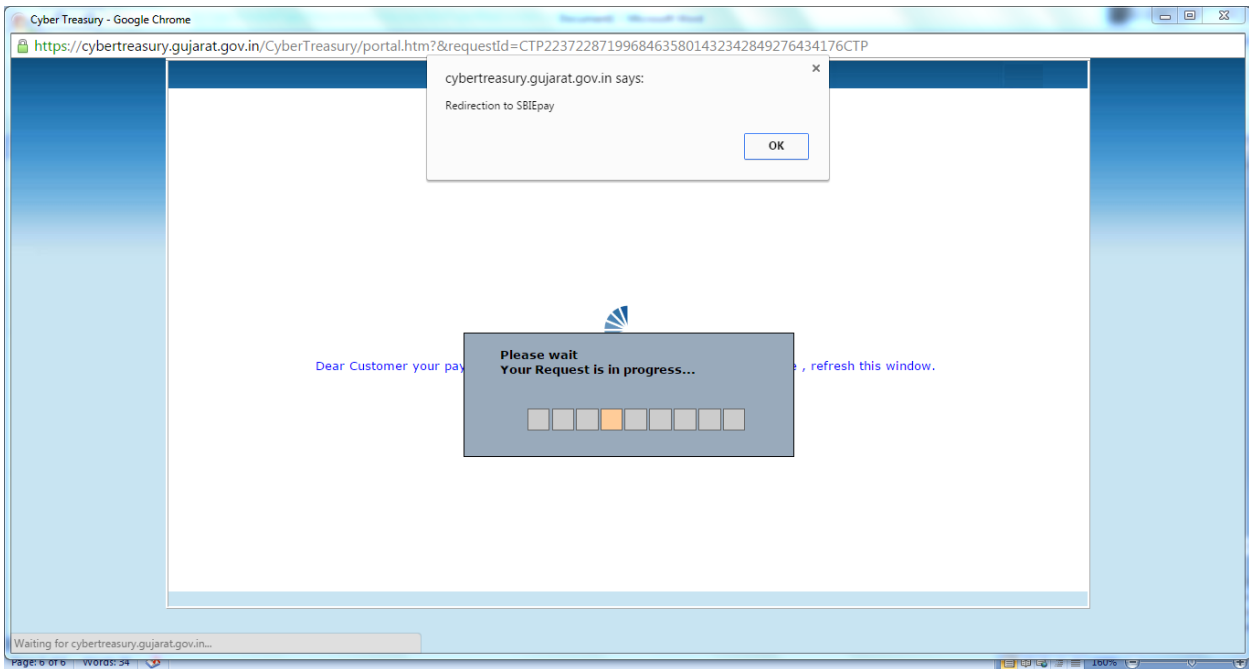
Cyber Treasury - Google Chrome

https://cybertreasury.gujarat.gov.in/CyberTreasury/portal.htm?&requestId=CTP22372287199684635801432342849276434176CTP

cybertreasury.gujarat.gov.in says:

Redirection to SBIEpay

OK

Dear Customer your pay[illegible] , refresh this window.

Please wait
Your Request is in progress...

Waiting for cybertreasury.gujarat.gov.in...

Page: 6 of 6 Words: 34

160%